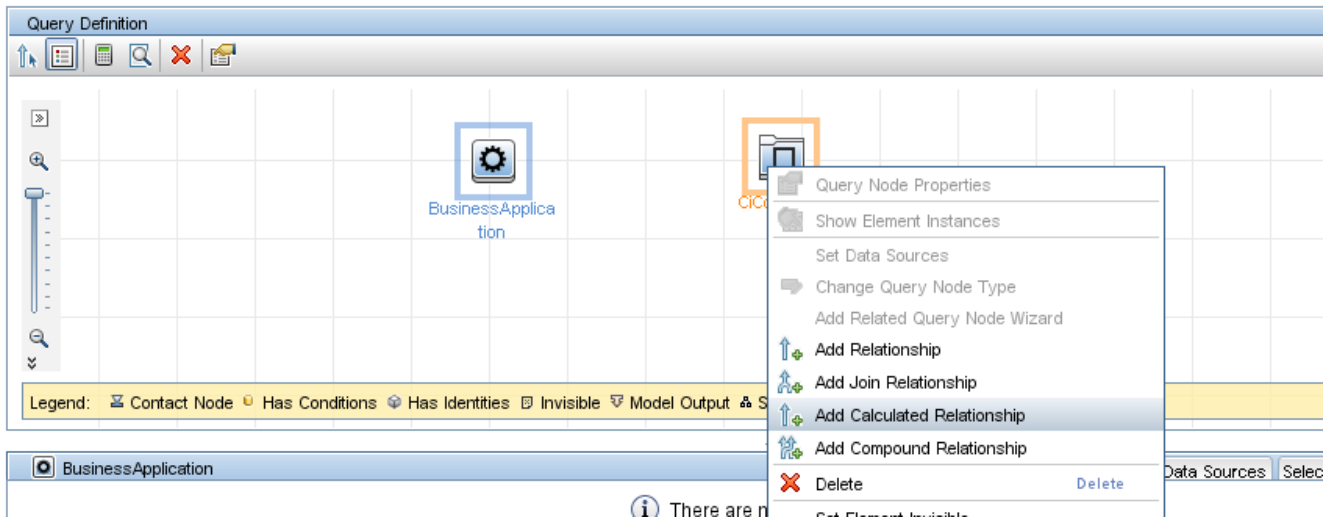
Query Definition

BusinessApplication

CiCo

Query Node Properties
Show Element Instances
Set Data Sources
Change Query Node Type
Add Related Query Node Wizard
Add Relationship
Add Join Relationship
Add Calculated Relationship
Add Compound Relationship
Delete Delete
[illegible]

Legend: Contact Node Has Conditions Has Identities Invisible Model Output S

BusinessApplication

Data Sources Selec

There are n